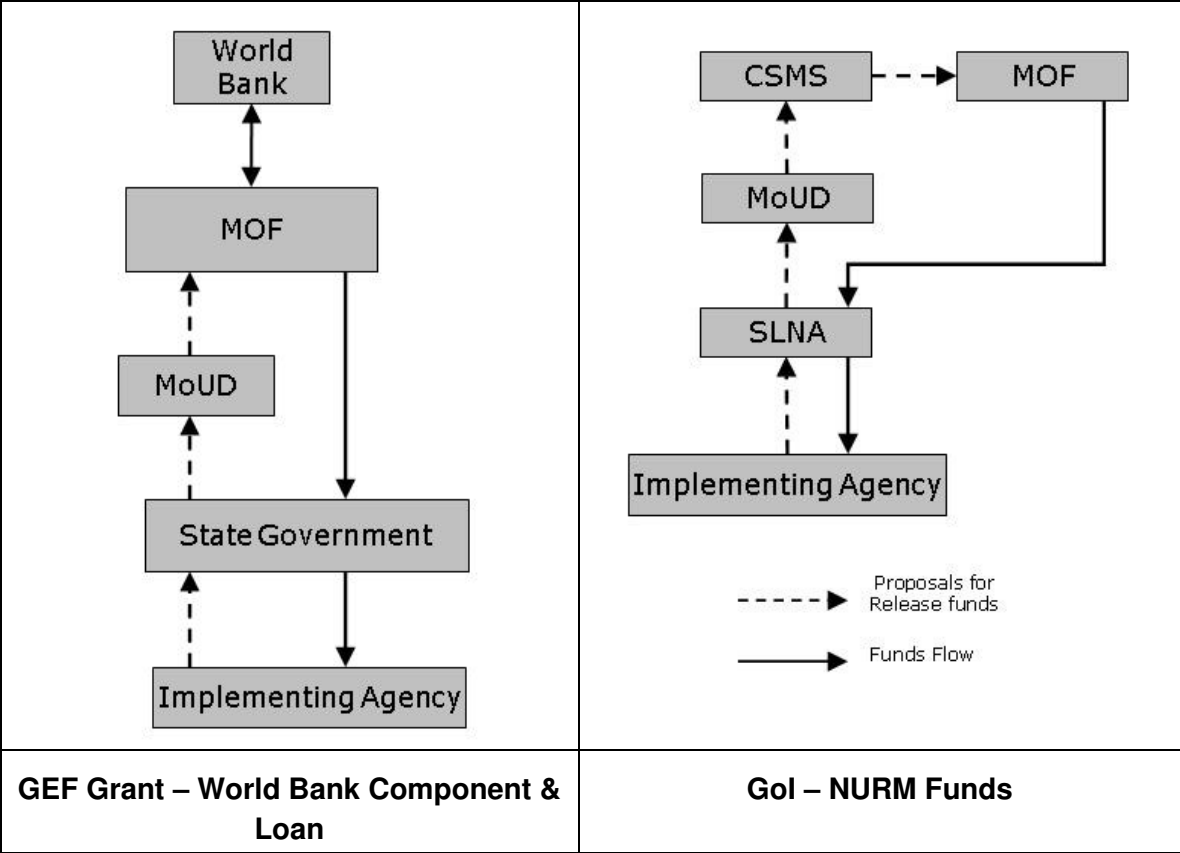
World Bank

MOF

MoUD

State Government

Implementing Agency

CSMS

MOF

MoUD

SLNA

Implementing Agency

Proposals for Release funds

Funds Flow

| GEF Grant – World Bank Component & Loan | GoI – NURM Funds |